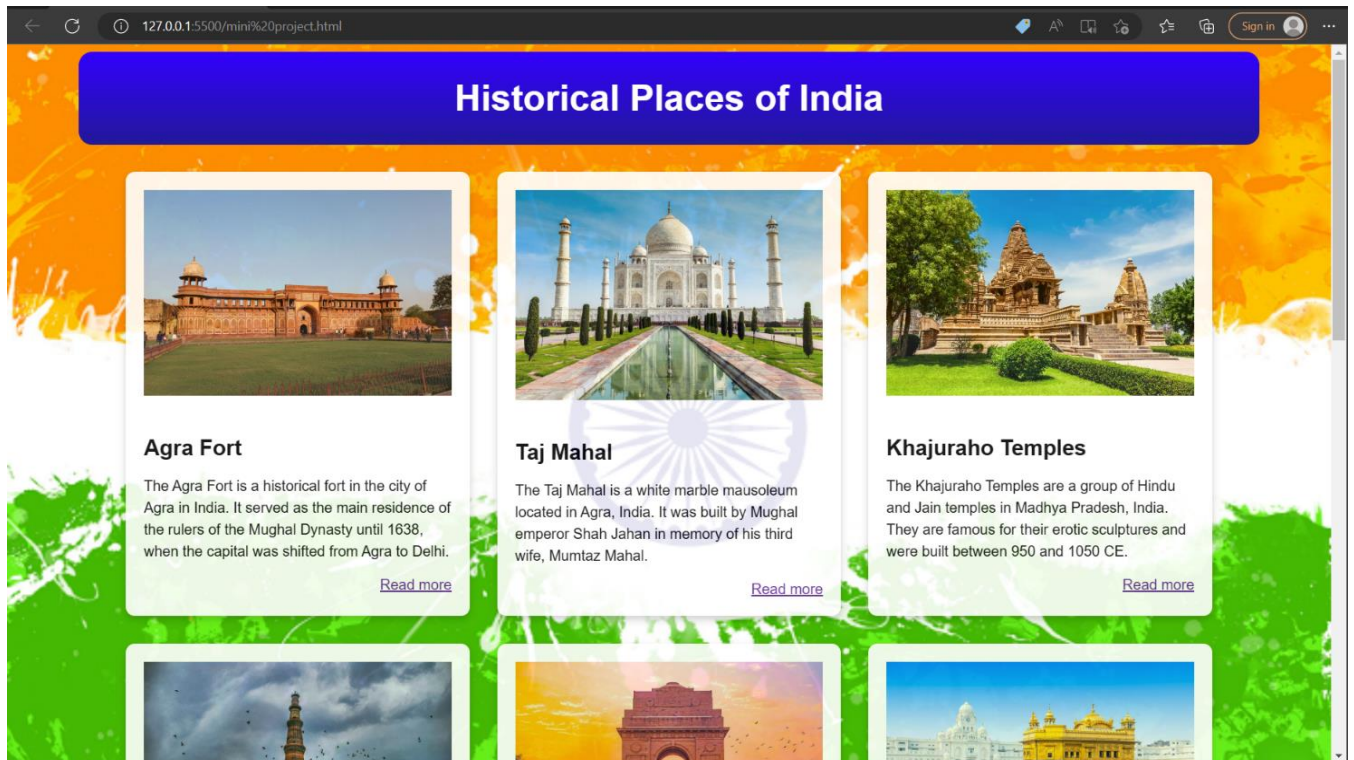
127.0.0.1:5500/mini%20project.html

Sign in

Historical Places of India

Agra Fort

The Agra Fort is a historical fort in the city of Agra in India. It served as the main residence of the rulers of the Mughal Dynasty until 1638, when the capital was shifted from Agra to Delhi.

Read more

Taj Mahal

The Taj Mahal is a white marble mausoleum located in Agra, India. It was built by Mughal emperor Shah Jahan in memory of his third wife, Mumtaz Mahal.

Read more

Khajuraho Temples

The Khajuraho Temples are a group of Hindu and Jain temples in Madhya Pradesh, India. They are famous for their erotic sculptures and were built between 950 and 1050 CE.

Read more